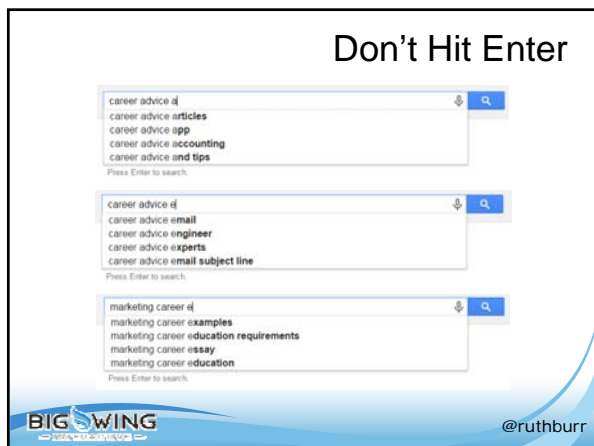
Don't Hit Enter

career advice a
career advice articles
career advice app
career advice accounting
career advice and tips
Press Enter to search.

career advice e
career advice email
career advice engineer
career advice experts
career advice email subject line
Press Enter to search.

marketing career e
marketing career examples
marketing career education requirements
marketing career essay
marketing career education
Press Enter to search.

BIG WING
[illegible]

@ruthburr